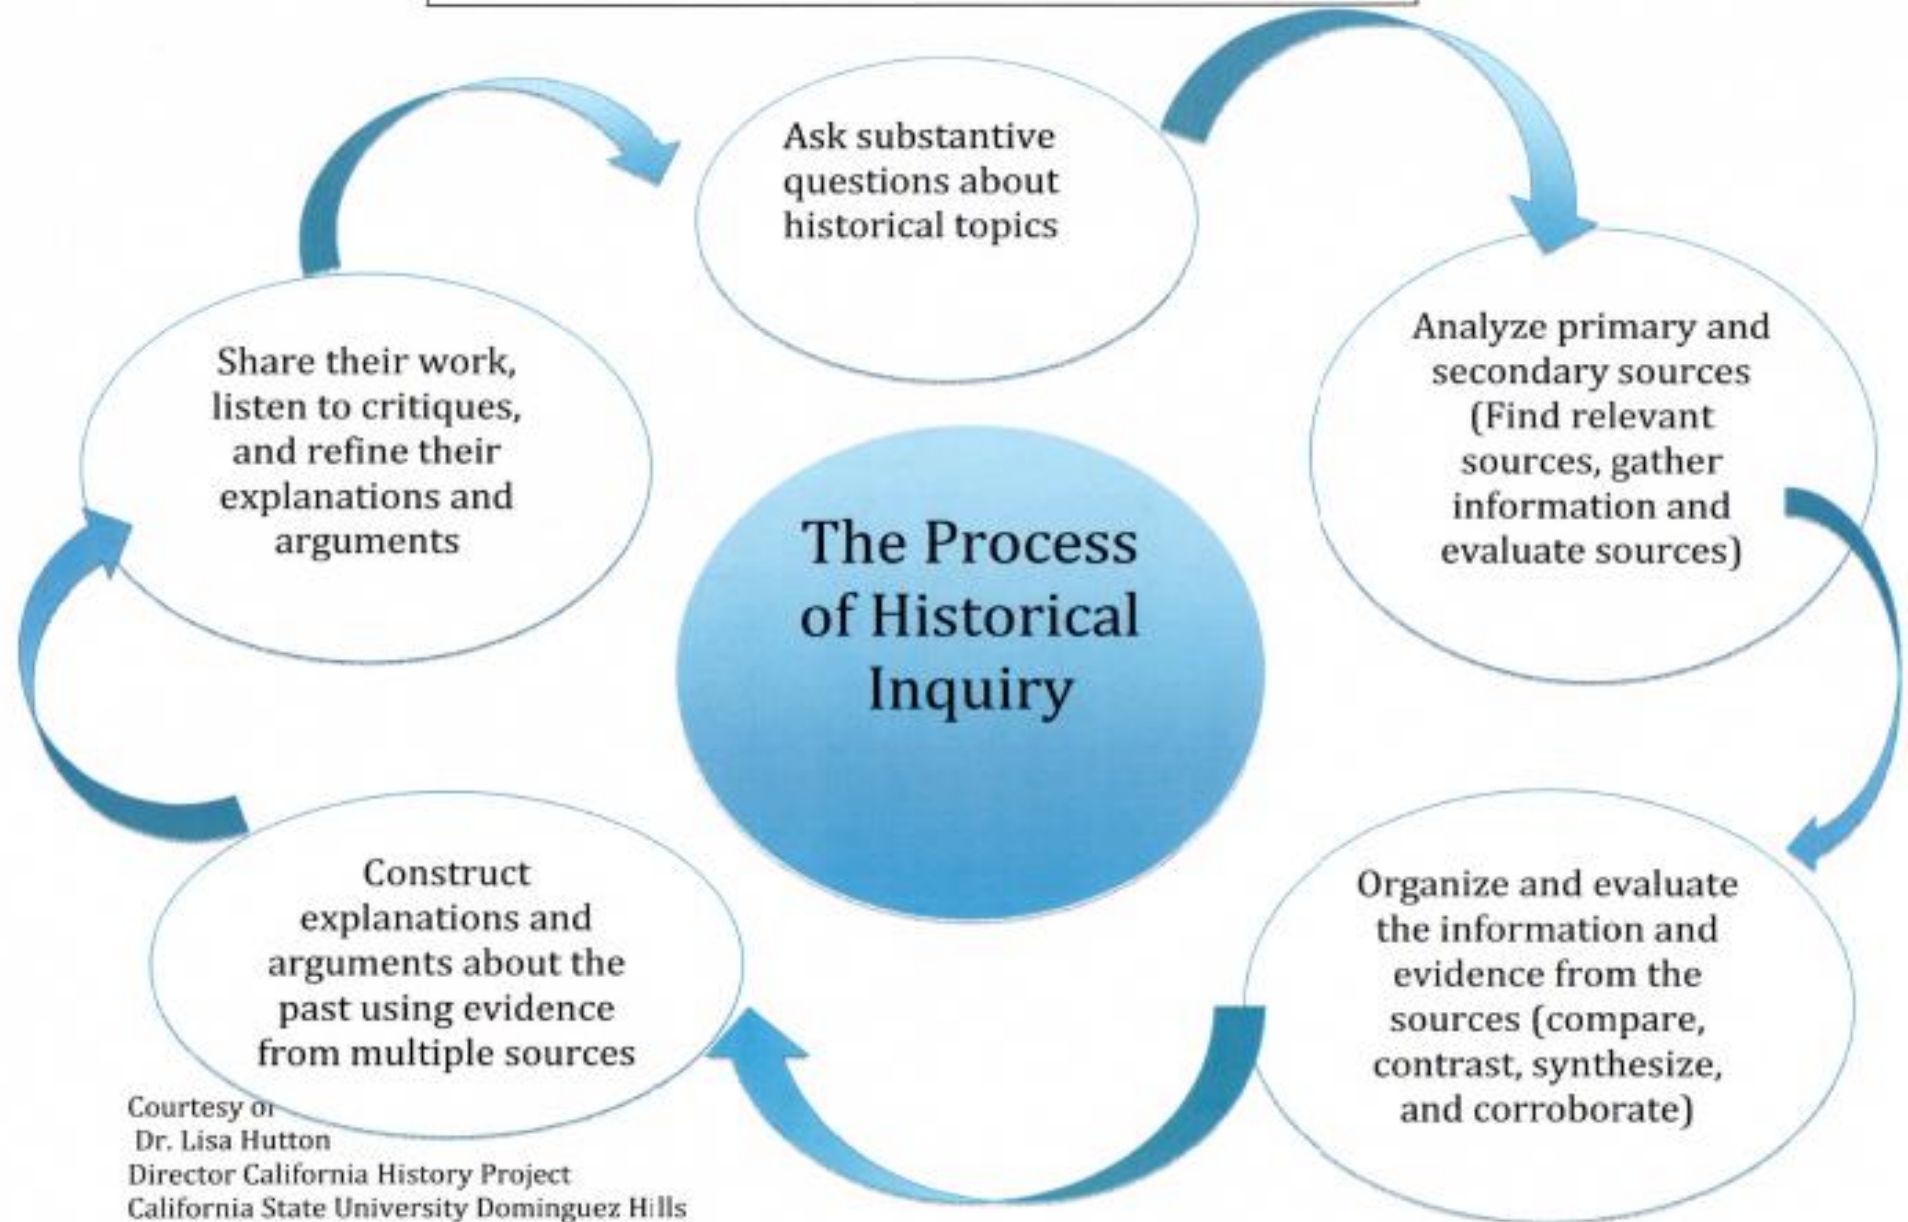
Ask substantive questions about historical topics

Analyze primary and secondary sources (Find relevant sources, gather information and evaluate sources)

Organize and evaluate the information and evidence from the sources (compare, contrast, synthesize, and corroborate)

Construct explanations and arguments about the past using evidence from multiple sources

Share their work, listen to critiques, and refine their explanations and arguments

The Process of Historical Inquiry

Courtesy of
Dr. Lisa Hutton
Director California History Project
California State University Dominguez Hills